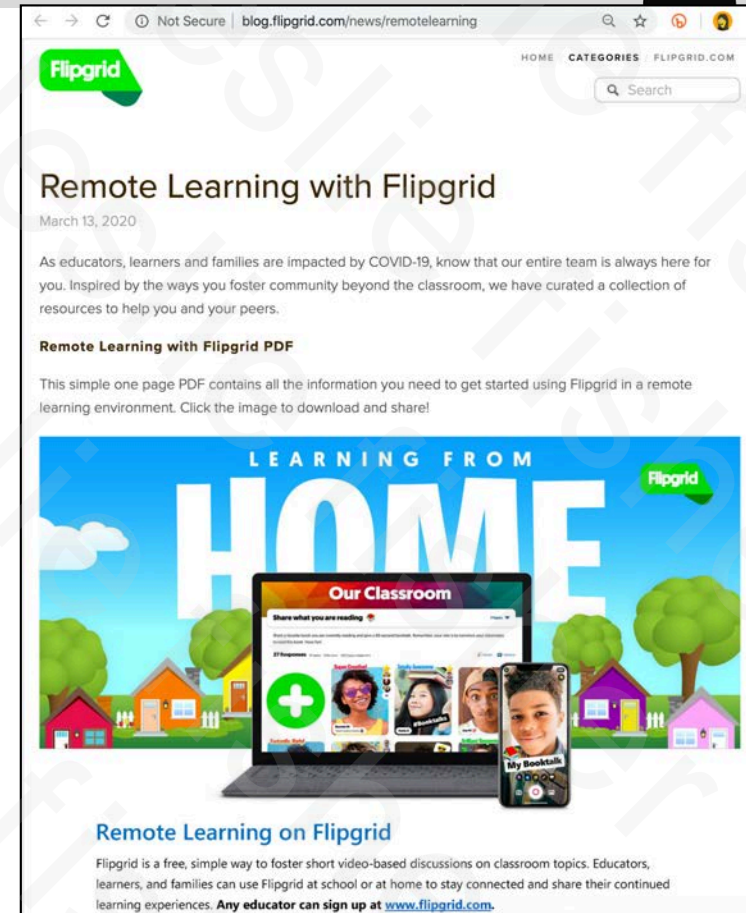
Not Secure | blog.flipgrid.com/news/remotelearning

Flipgrid

HOME / CATEGORIES / FLIPGRID.COM

Search

Remote Learning with Flipgrid

March 13, 2020

As educators, learners and families are impacted by COVID-19, know that our entire team is always here for you. Inspired by the ways you foster community beyond the classroom, we have curated a collection of resources to help you and your peers.

Remote Learning with Flipgrid PDF

This simple one page PDF contains all the information you need to get started using Flipgrid in a remote learning environment. Click the image to download and share!

LEARNING FROM HOME

Flipgrid

Our Classroom

Share what you are reading

27 Responses

#Booktalks

My Booktalk

Remote Learning on Flipgrid

Flipgrid is a free, simple way to foster short video-based discussions on classroom topics. Educators, learners, and families can use Flipgrid at school or at home to stay connected and share their continued learning experiences. Any educator can sign up at www.flipgrid.com.